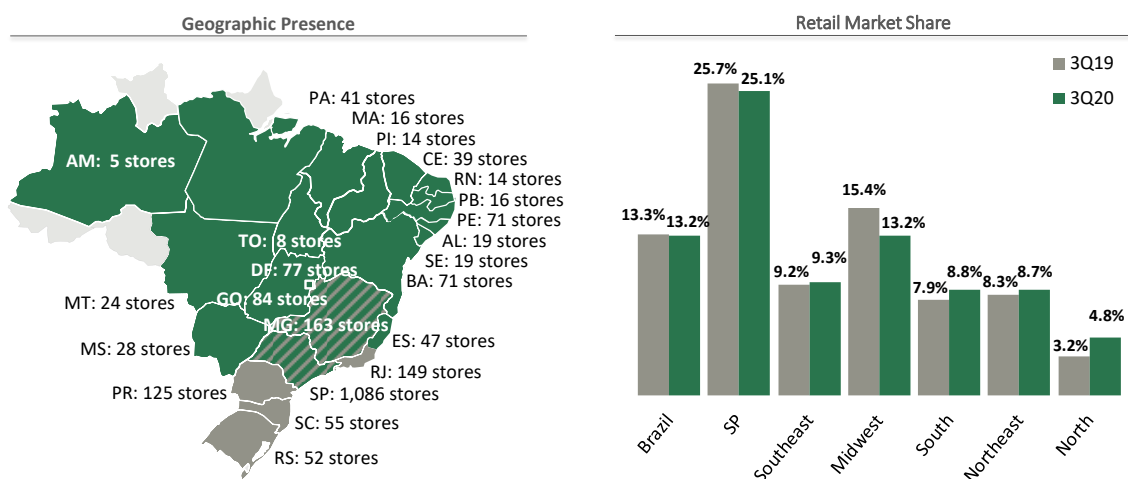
Geographic Presence

PA: 41 stores
MA: 16 stores
PI: 14 stores
CE: 39 stores
RN: 14 stores
PB: 16 stores
PE: 71 stores
AL: 19 stores
SE: 19 stores
BA: 71 stores
AM: 5 stores
TO: 8 stores
DF: 77 stores
GO: 84 stores
MG: 163 stores
MT: 24 stores
MS: 28 stores
ES: 47 stores
RJ: 149 stores
SP: 1,086 stores
PR: 125 stores
SC: 55 stores
RS: 52 stores

Retail Market Share

3Q19
3Q20

| | 3Q19 | 3Q20 |
|---|---|---|
| Brazil | 13.3% | 13.2% |
| SP | 25.7% | 25.1% |
| Southeast | 9.2% | 9.3% |
| Midwest | 15.4% | 13.2% |
| South | 7.9% | 8.8% |
| Northeast | 8.3% | 8.7% |
| North | 3.2% | 4.8% |